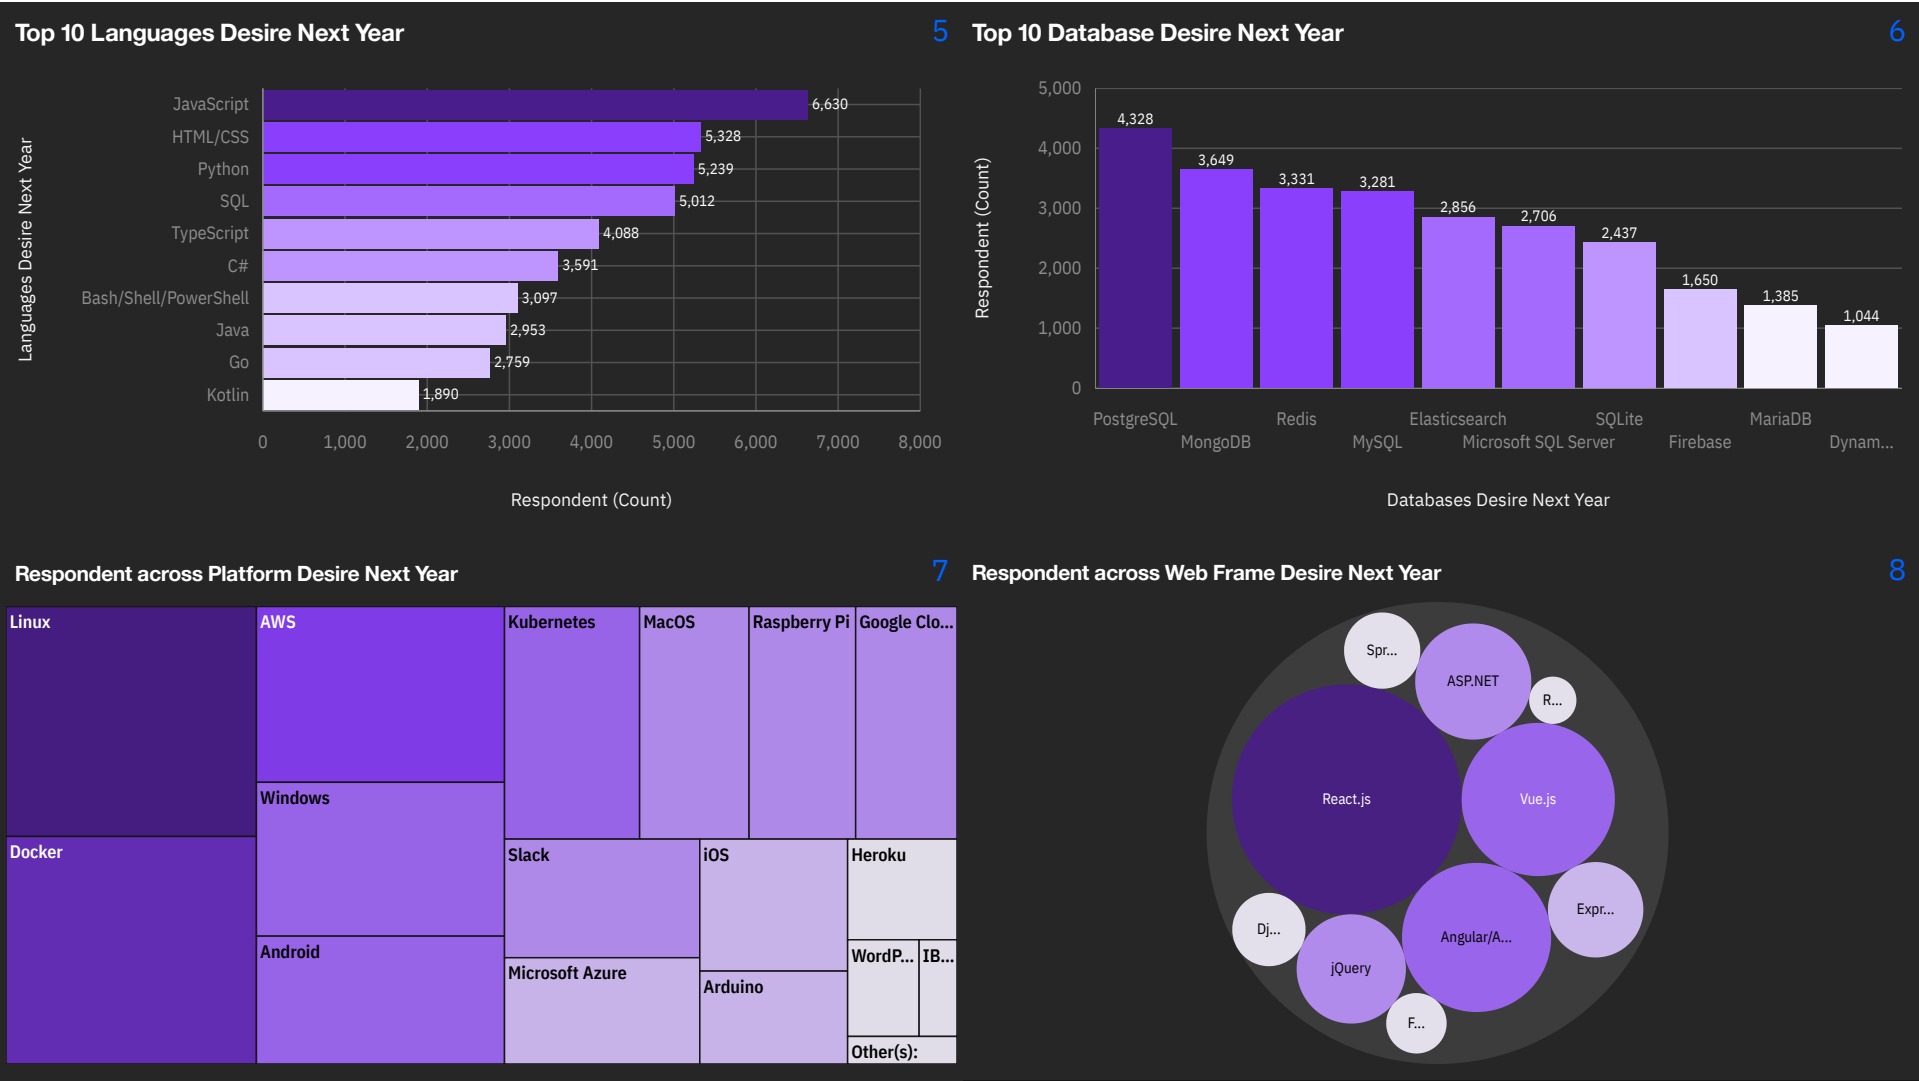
Top 10 Languages Desire Next Year 5

Languages Desire Next Year

JavaScript 6,630
HTML/CSS 5,328
Python 5,239
SQL 5,012
TypeScript 4,088
C# 3,591
Bash/Shell/PowerShell 3,097
Java 2,953
Go 2,759
Kotlin 1,890

0 1,000 2,000 3,000 4,000 5,000 6,000 7,000 8,000

Respondent (Count)

Top 10 Database Desire Next Year 6

Respondent (Count)

5,000
4,000
3,000
2,000
1,000
0

4,328 3,649 3,331 3,281 2,856 2,706 2,437 1,650 1,385 1,044

PostgreSQL MongoDB Redis MySQL Elasticsearch Microsoft SQL Server SQLite Firebase MariaDB Dynam...

Databases Desire Next Year

Respondent across Platform Desire Next Year 7

Linux
AWS
Kubernetes
MacOS
Raspberry Pi
Google Clo...
Windows
Docker
Slack
iOS
Heroku
Android
WordP...
IB...
Microsoft Azure
Arduino
Other(s):

Respondent across Web Frame Desire Next Year 8

Spr...
ASP.NET
R...
React.js
Vue.js
Expr...
Dj...
Angular/A...
jQuery
F...